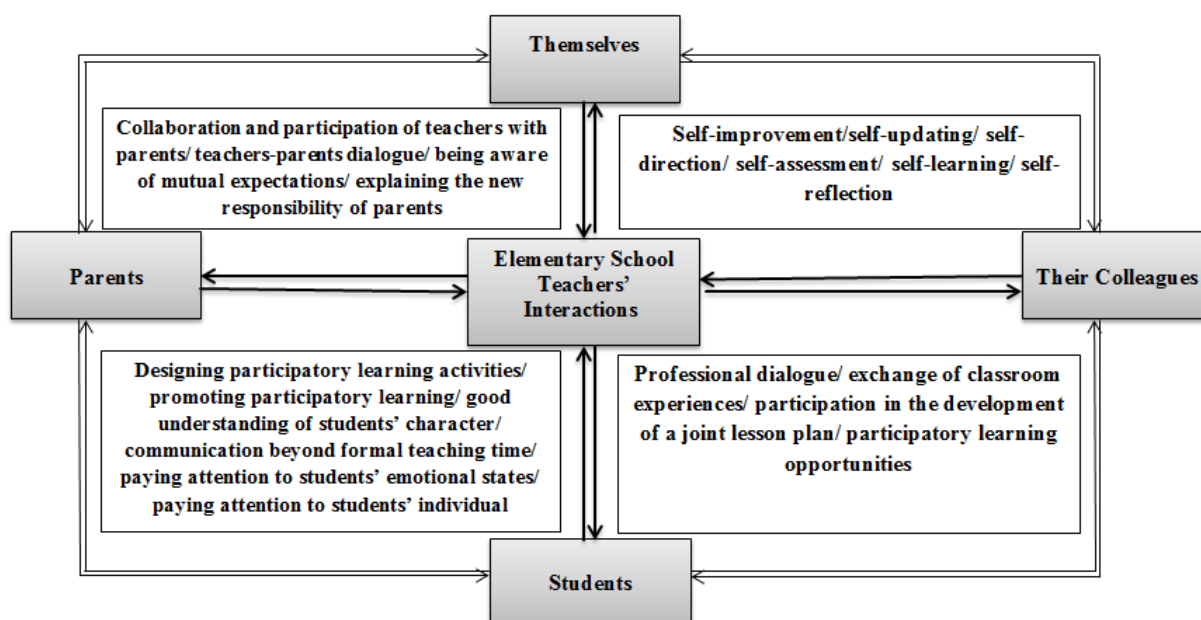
Themselves

Collaboration and participation of teachers with parents/ teachers-parents dialogue/ being aware of mutual expectations/ explaining the new responsibility of parents

Self-improvement/self-updating/ self-direction/ self-assessment/ self-learning/ self-reflection

Parents

Elementary School Teachers' Interactions

Their Colleagues

Designing participatory learning activities/ promoting participatory learning/ good understanding of students' character/ communication beyond formal teaching time/ paying attention to students' emotional states/ paying attention to students' individual

Professional dialogue/ exchange of classroom experiences/ participation in the development of a joint lesson plan/ participatory learning opportunities

Students